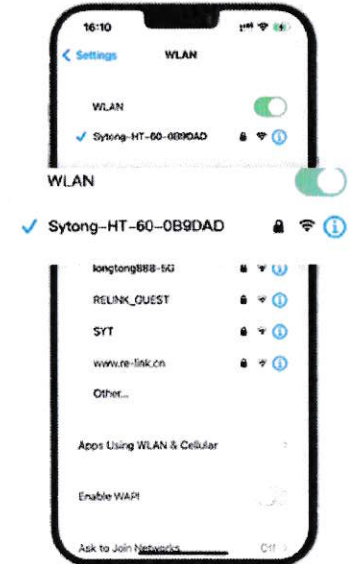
16:10

< Settings WLAN

WLAN

✓ Sytong-HT-60-0B9DAD

WLAN

✓ Sytong-HT-60-0B9DAD

longtong888-5G

RELINK_GUEST

SYT

www.re-link.cn

Other...

Apps Using WLAN & Cellular

Enable WAPI

Ask to Join Networks Off